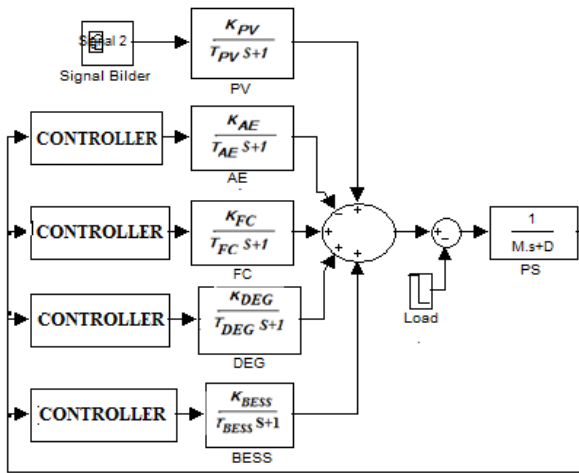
Signal 2
Signal Bilder

$\frac{K_{PV}}{T_{PV}S+1}$
PV

CONTROLLER
$\frac{K_{AE}}{T_{AE}S+1}$
AE

CONTROLLER
$\frac{K_{FC}}{T_{FC}S+1}$
FC

CONTROLLER
$\frac{K_{DEG}}{T_{DEG}S+1}$
DEG

CONTROLLER
$\frac{K_{BESS}}{T_{BESS}S+1}$
BESS

+ + + + +
+ -

Load

$\frac{1}{M.s+D}$
PS